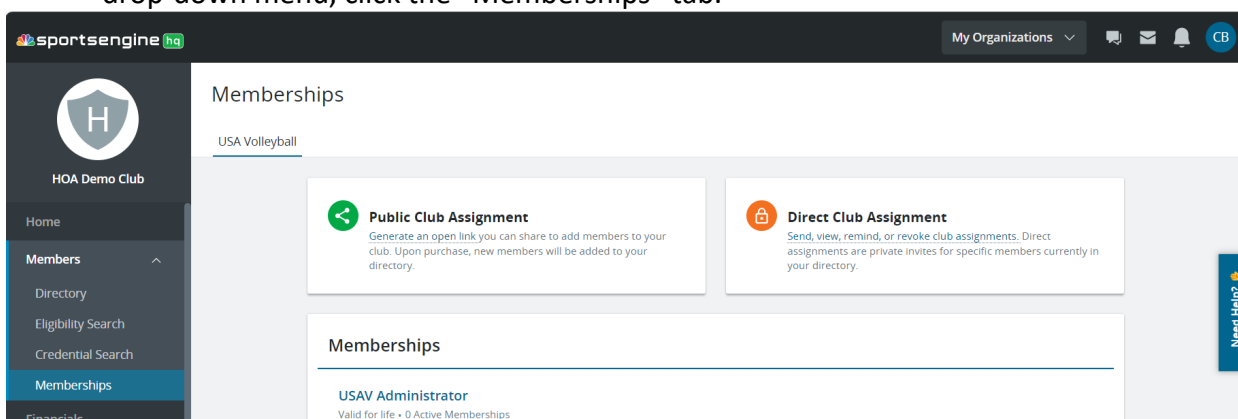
drop-down menu, click the "Memberships" tab.

sportsengine hq

My Organizations

CB

H

HOA Demo Club

Home

Members

Directory

Eligibility Search

Credential Search

Memberships

Financials

Memberships

USA Volleyball

Public Club Assignment

Generate an open link you can share to add members to your club. Upon purchase, new members will be added to your directory.

Direct Club Assignment

Send, view, remind, or revoke club assignments. Direct assignments are private invites for specific members currently in your directory.

Memberships

USAV Administrator

Valid for life • 0 Active Memberships

Need Help?